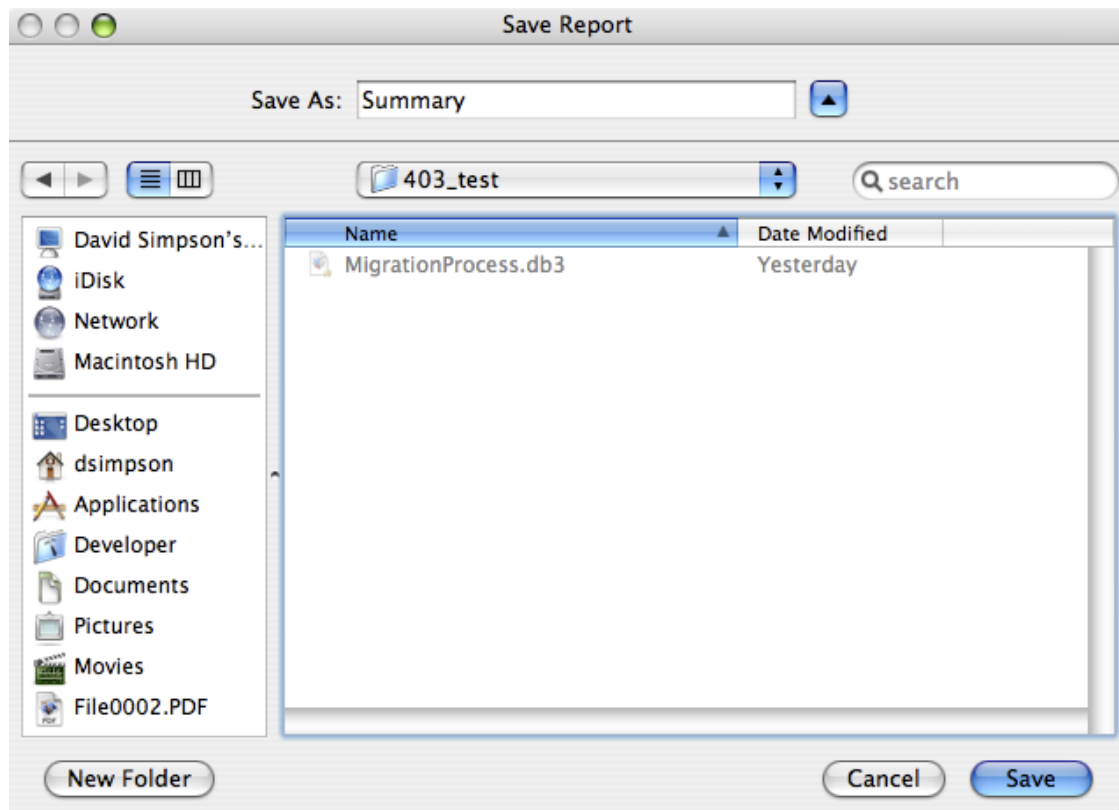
Save Report

Save As: Summary

403_test

search

David Simpson's...
iDisk
Network
Macintosh HD

Desktop
dsimpson
Applications
Developer
Documents
Pictures
Movies
File0002.PDF

| Name | Date Modified |
|---|---|
| MigrationProcess.db3 | Yesterday |

New Folder

Cancel

Save